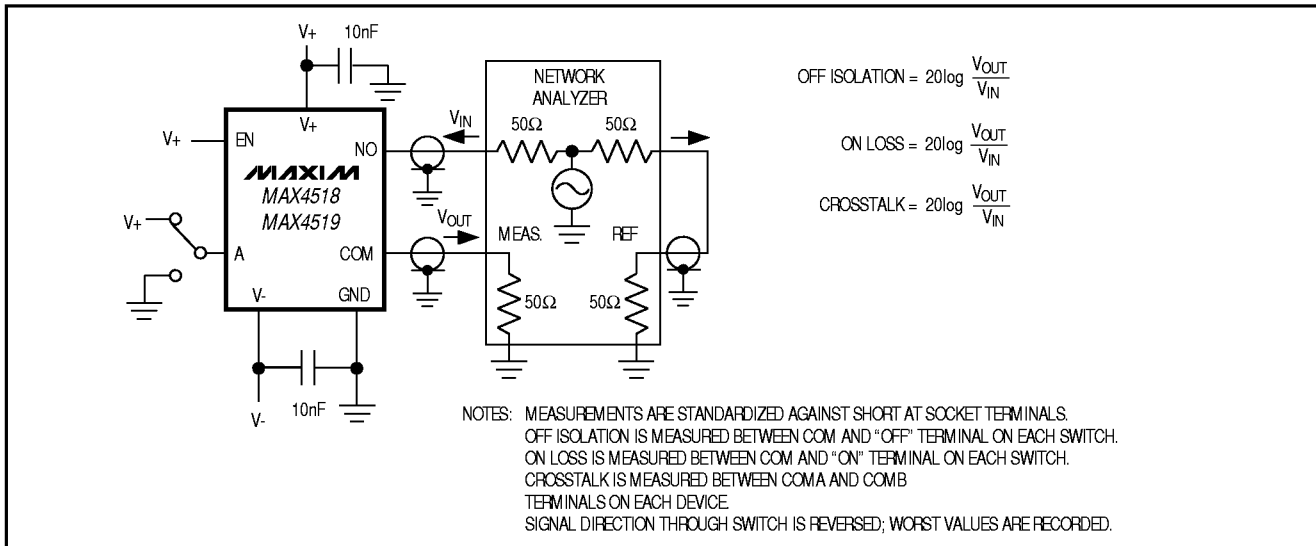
V+ 10nF

V+

EN

V+

NO

MAXIM
MAX4518
MAX4519

V+

A

COM

V-

GND

V-

10nF

$V_{IN}$

$V_{OUT}$

NETWORK ANALYZER

50Ω 50Ω

MEAS. REF

50Ω 50Ω

OFF ISOLATION = $20\log \frac{V_{OUT}}{V_{IN}}$

ON LOSS = $20\log \frac{V_{OUT}}{V_{IN}}$

CROSSTALK = $20\log \frac{V_{OUT}}{V_{IN}}$

NOTES: MEASUREMENTS ARE STANDARDIZED AGAINST SHORT AT SOCKET TERMINALS.
OFF ISOLATION IS MEASURED BETWEEN COM AND "OFF" TERMINAL ON EACH SWITCH.
ON LOSS IS MEASURED BETWEEN COM AND "ON" TERMINAL ON EACH SWITCH.
CROSSTALK IS MEASURED BETWEEN COMA AND COMB
TERMINALS ON EACH DEVICE.
SIGNAL DIRECTION THROUGH SWITCH IS REVERSED; WORST VALUES ARE RECORDED.